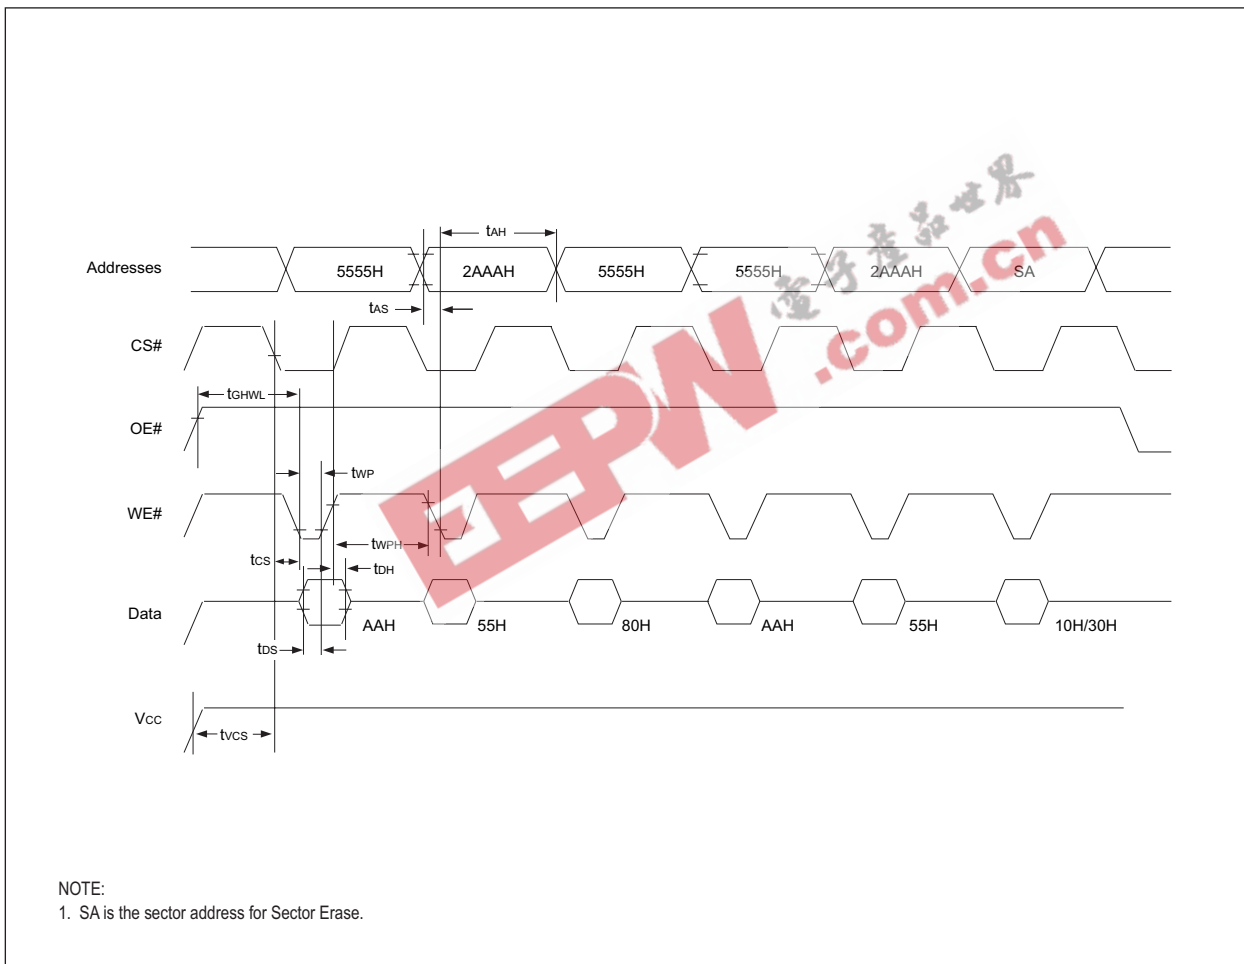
tAH

Addresses 5555H 2AAAH 5555H 5555H 2AAAH SA

tAS

CS#

tGHWL

OE#

tWP

WE#

tWPH

tCS

tDH

Data AAH 55H 80H AAH 55H 10H/30H

tDS

Vcc

tVCS

电子产品世界

EEPW .com.cn

NOTE:
1. SA is the sector address for Sector Erase.